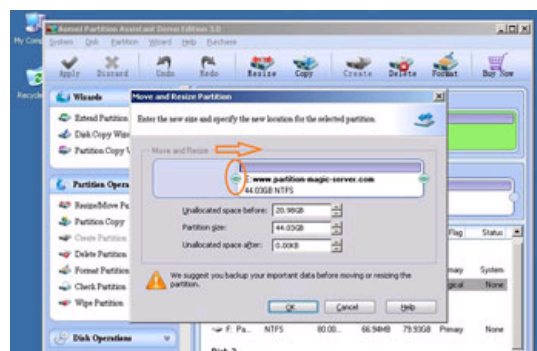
My Comp

Recycle

Aomei Partition Assistant Demo Edition 3.0

System Disk Partition Wizard Help Purchase

Apply Discard Undo Redo Resize Copy Create Delete Format Buy Now

Wizards

Extend Partition

Disk Copy Wiz

Partition Copy W

Partition Opera

Resize/Move Pa

Partition Copy

Create Partition

Delete Partition

Format Partition

Check Partition

Wipe Partition

Disk Operations

Move and Resize Partition

Enter the new size and specify the new location for the selected partition.

Move and Resize

E: www.partition-magic-server.com

44.03GB NTFS

Unallocated space before: 20.98GB

Partition size: 44.03GB

Unallocated space after: 0.00KB

We suggest you backup your important data before moving or resizing the partition.

OK Cancel Help

Flag Status

Primary System

ogical None

F: Pa... NTFS 80.00... 66.94MB 79.93GB Primary None

Disk 2